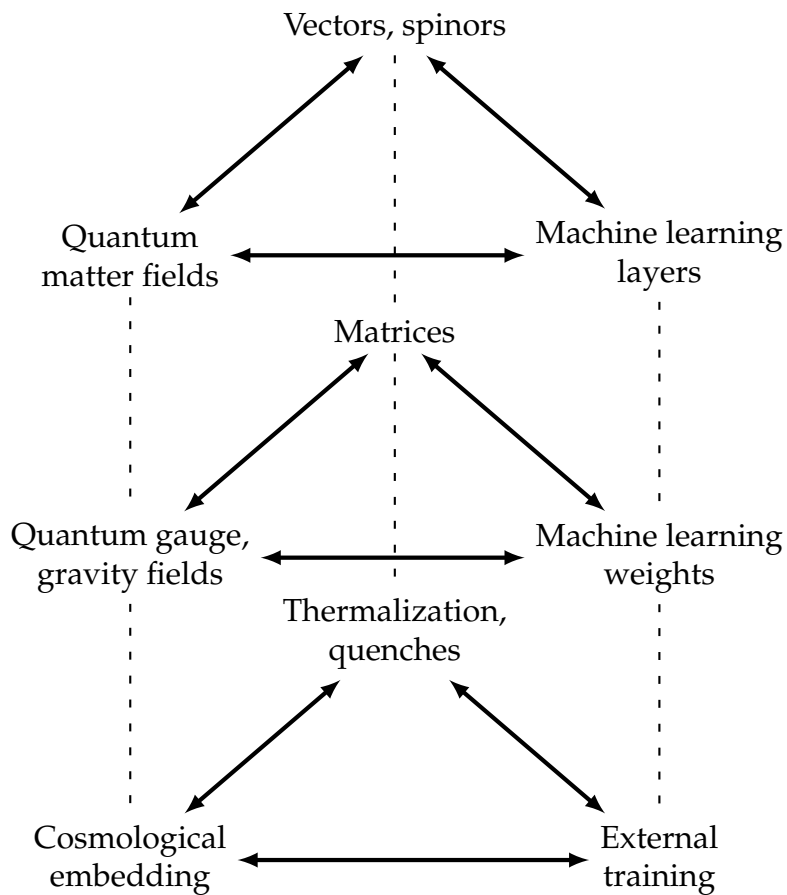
Vectors, spinors

Quantum matter fields

Machine learning layers

Matrices

Quantum gauge, gravity fields

Machine learning weights

Thermalization, quenches

Cosmological embedding

External training